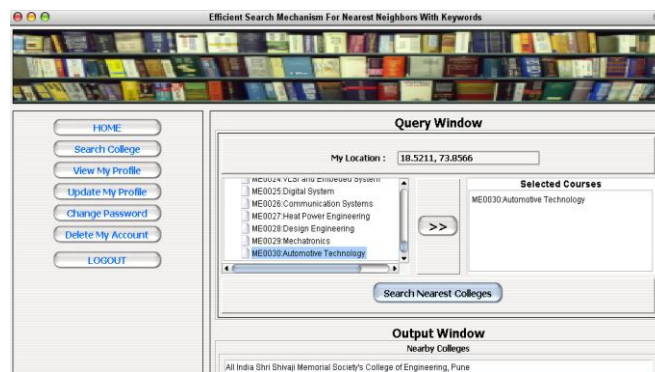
Efficient Search Mechanism For Nearest Neighbors With Keywords

HOME
Search College
View My Profile
Update My Profile
Change Password
Delete My Account
LOGOUT

Query Window

My Location : 18.5211, 73.8566

ME0024:VLSI and Embedded System
ME0025:Digital System
ME0026:Communication Systems
ME0027:Heat Power Engineering
ME0028:Design Engineering
ME0029:Mechatronics
ME0030:Automotive Technology

>>

Selected Courses
ME0030:Automotive Technology

Search Nearest Colleges

Output Window
Nearby Colleges
All India Shri Shivaji Memorial Society's College of Engineering, Pune